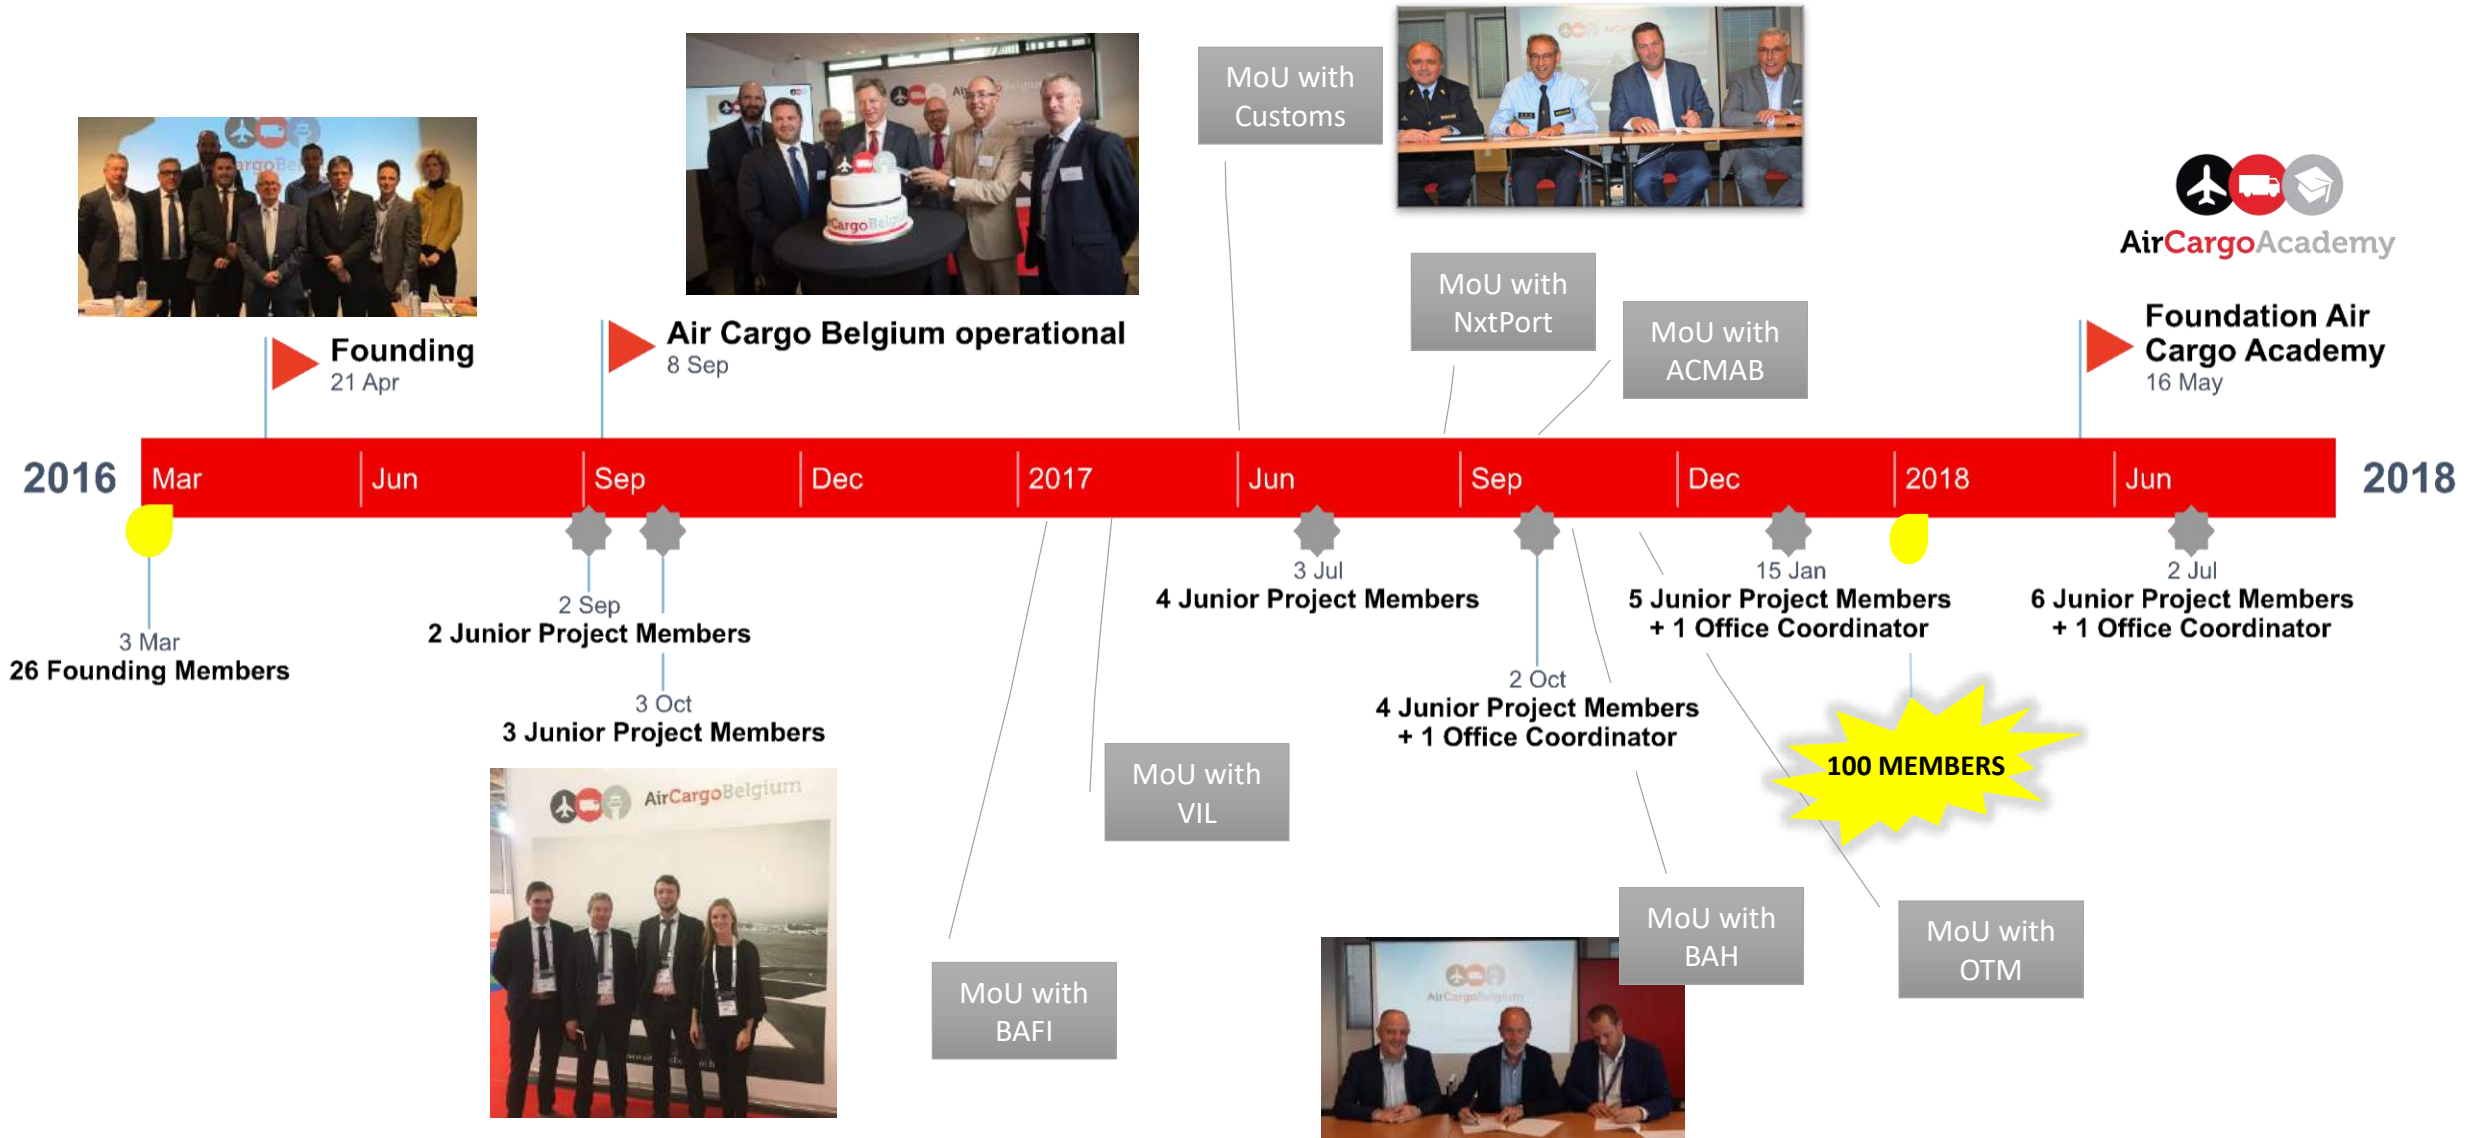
MoU with Customs

AirCargoAcademy

Founding
21 Apr

Air Cargo Belgium operational
8 Sep

MoU with NxtPort

MoU with ACMAB

Foundation Air Cargo Academy
16 May

2016 Mar Jun Sep Dec 2017 Jun Sep Dec 2018 Jun 2018

3 Mar
26 Founding Members

2 Sep
2 Junior Project Members

3 Oct
3 Junior Project Members

3 Jul
4 Junior Project Members

2 Oct
4 Junior Project Members
+ 1 Office Coordinator

15 Jan
5 Junior Project Members
+ 1 Office Coordinator

2 Jul
6 Junior Project Members
+ 1 Office Coordinator

100 MEMBERS

AirCargoBelgium

MoU with VIL

MoU with BAFI

MoU with BAH

MoU with OTM